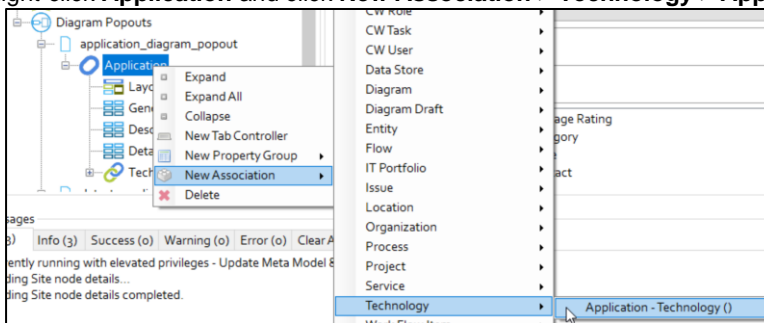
ight-click Application and click New Association > Technology > Appl

Diagram Popouts
application_diagram_popout
Application
Layo
Gene
Desc
Deta
Tech

Expand
Expand All
Collapse
New Tab Controller
New Property Group
New Association
Delete

CW Role
CW Task
CW User
Data Store
Diagram
Diagram Draft
Entity
Flow
IT Portfolio
Issue
Location
Organization
Process
Project
Service
Technology
Work Flow Item

Application - Technology ()

age Rating
gory
e
act

sages
3) Info (3) Success (0) Warning (0) Error (0) Clear A
ently running with elevated privileges - Update Meta Model &
ding Site node details...
ding Site node details completed.